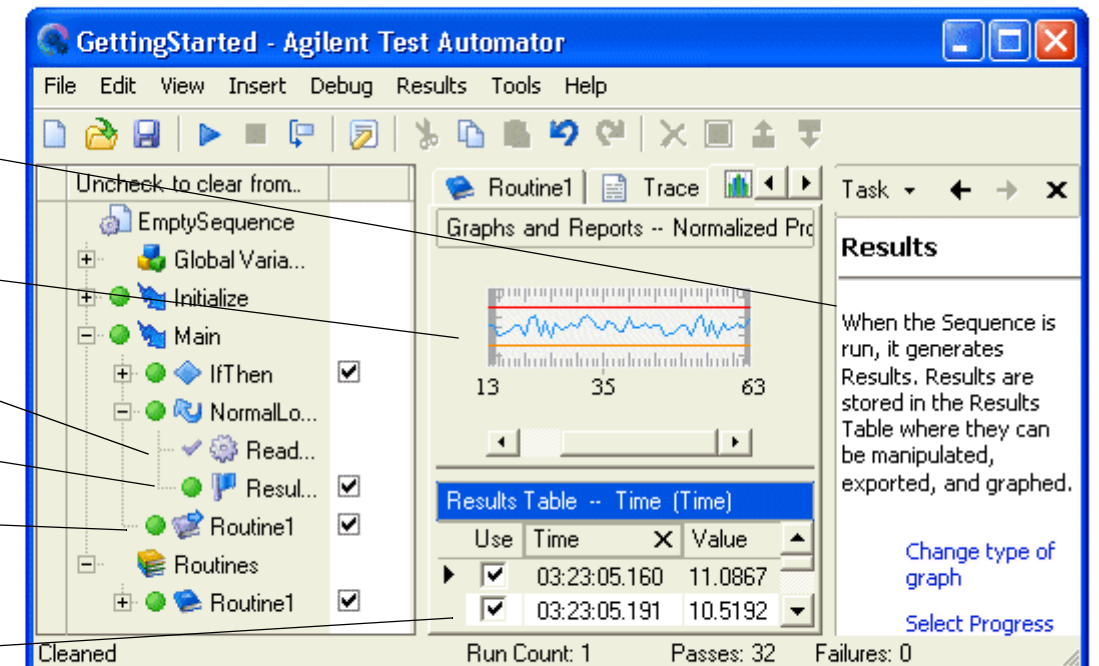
GettingStarted - Agilent Test Automator

File Edit View Insert Debug Results Tools Help

Uncheck to clear from...

EmptySequence
Global Varia...
Initialize
Main
IfThen
NormalLo...
Read...
Resul...
Routine1
Routines
Routine1

Routine1 Trace

Graphs and Reports -- Normalized Pro

13 35 63

Results Table -- Time (Time)

| Use | Time | Value |
|---|---|---|
| ☑ | 03:23:05.160 | 11.0867 |
| ☑ | 03:23:05.191 | 10.5192 |

Task

Results

When the Sequence is run, it generates Results. Results are stored in the Results Table where they can be manipulated, exported, and graphed.

Change type of graph

Select Progress

Cleaned Run Count: 1 Passes: 32 Failures: 0